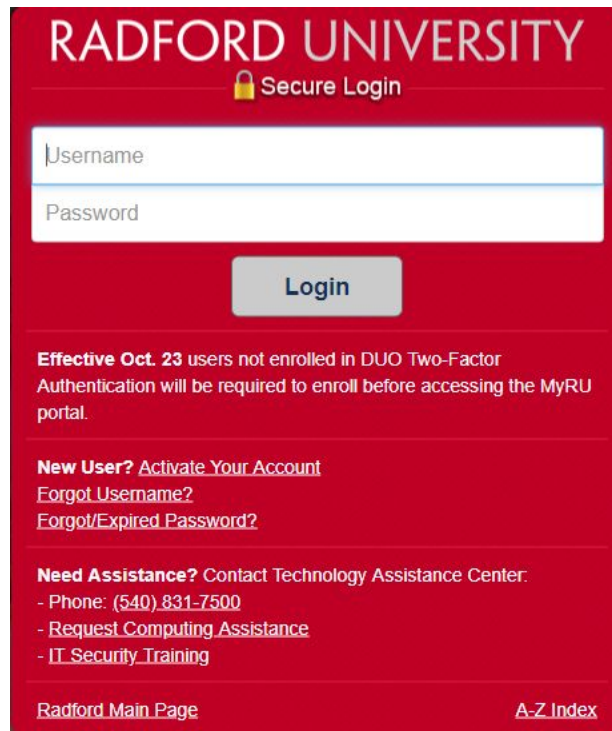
RADFORD UNIVERSITY
Secure Login

Username

Password

Login

Effective Oct. 23 users not enrolled in DUO Two-Factor Authentication will be required to enroll before accessing the MyRU portal.

New User? Activate Your Account
Forgot Username?
Forgot/Expired Password?

Need Assistance? Contact Technology Assistance Center:
- Phone: (540) 831-7500
- Request Computing Assistance
- IT Security Training

Radford Main Page

A-Z Index